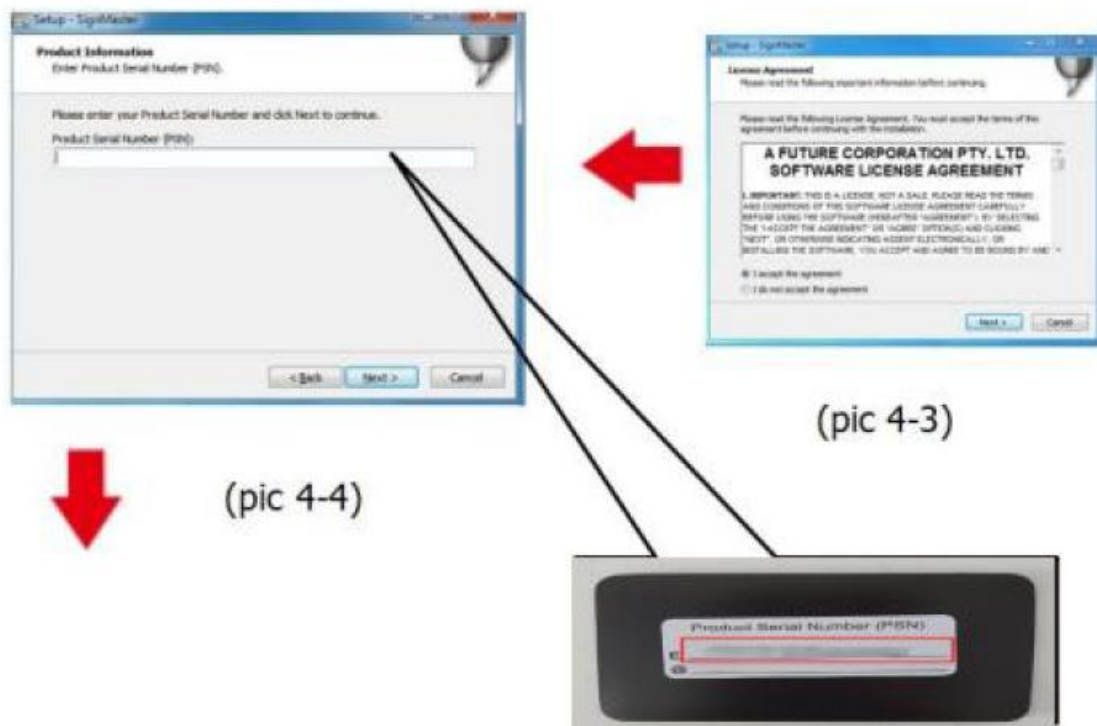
Setup - SignMaster

Product Information
Enter Product Serial Number (PSN).

Please enter your Product Serial Number and click Next to continue.

Product Serial Number (PSN):

< Back Next > Cancel

Setup - SignMaster

License Agreement
Please read the following important information before continuing.

Please read the following License Agreement. You must accept the terms of this agreement before continuing with the installation.

A FUTURE CORPORATION PTY. LTD. SOFTWARE LICENSE AGREEMENT

1. IMPORTANT: THIS IS A LICENSE, NOT A SALE. PLEASE READ THE TERMS AND CONDITIONS OF THIS SOFTWARE LICENSE AGREEMENT CAREFULLY BEFORE USING THE SOFTWARE (HEREAFTER "AGREEMENT"). BY SELECTING THE "I ACCEPT THE AGREEMENT" OR "AGREE" OPTION(S) AND CLICKING "NEXT", OR OTHERWISE INDICATING ACCEPT ELECTRONICALLY, OR INSTALLING THE SOFTWARE, YOU ACCEPT AND AGREE TO BE BOUND BY AND

I accept the agreement
I do not accept the agreement

Next > Cancel

(pic 4-3)

(pic 4-4)

Product Serial Number (PSN)
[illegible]